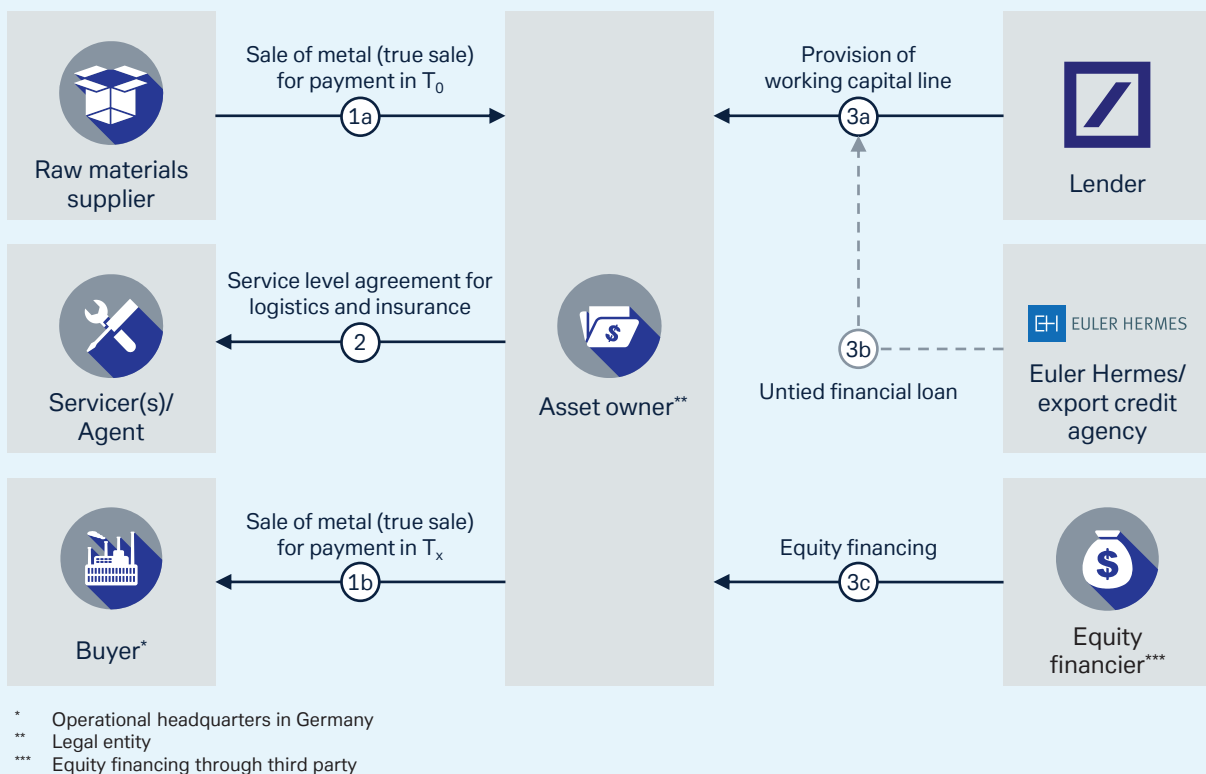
Raw materials supplier

Sale of metal (true sale) for payment in $T_0$

1a

Provision of working capital line

3a

Lender

Servicer(s)/ Agent

Service level agreement for logistics and insurance

2

Asset owner**

3b

Untied financial loan

EH EULER HERMES

Euler Hermes/ export credit agency

Buyer*

Sale of metal (true sale) for payment in $T_x$

1b

Equity financing

3c

Equity financier***

* Operational headquarters in Germany
** Legal entity
*** Equity financing through third party